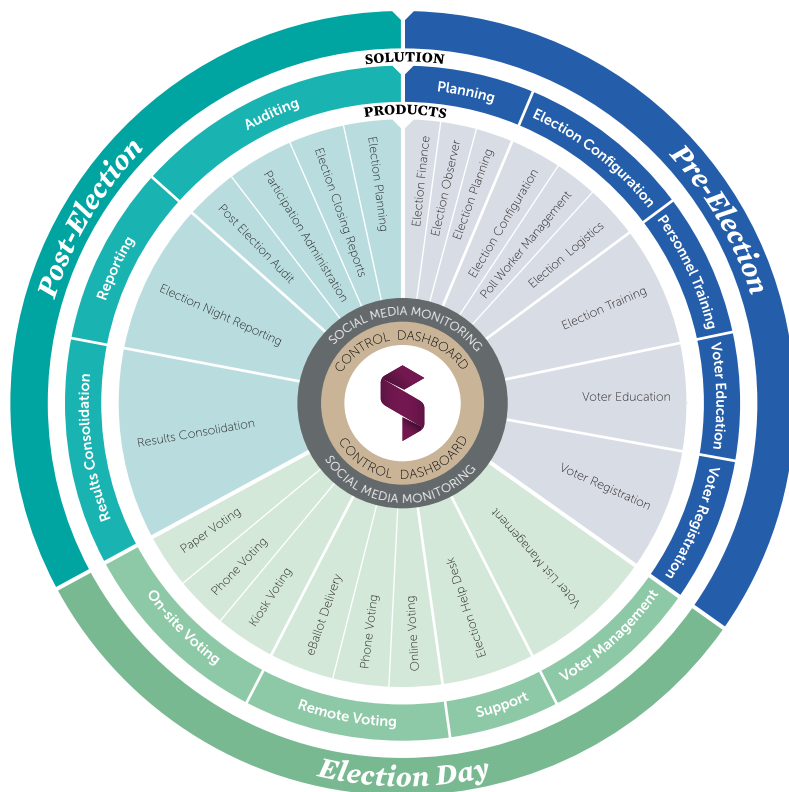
SOLUTION
PRODUCTS

Pre-Election
Planning
Election Configuration
Personnel Training
Voter Education
Voter Registration

Election Finance
Election Observer
Election Planning
Election Configuration
Poll Worker Management
Election Logistics
Election Training
Voter Education
Voter Registration

Election Day
Voter Management
Support
Remote Voting
On-site Voting

Voter List Management
Election Help Desk
Online Voting
Phone Voting
eBallot Delivery
Kiosk Voting
Phone Voting
Paper Voting

Post-Election
Results Consolidation
Reporting
Auditing

Results Consolidation
Election Night Reporting
Post Election Audit
Participation Administration
Election Closing Reports
Election Planning

SOCIAL MEDIA MONITORING
CONTROL DASHBOARD
CONTROL DASHBOARD
SOCIAL MEDIA MONITORING